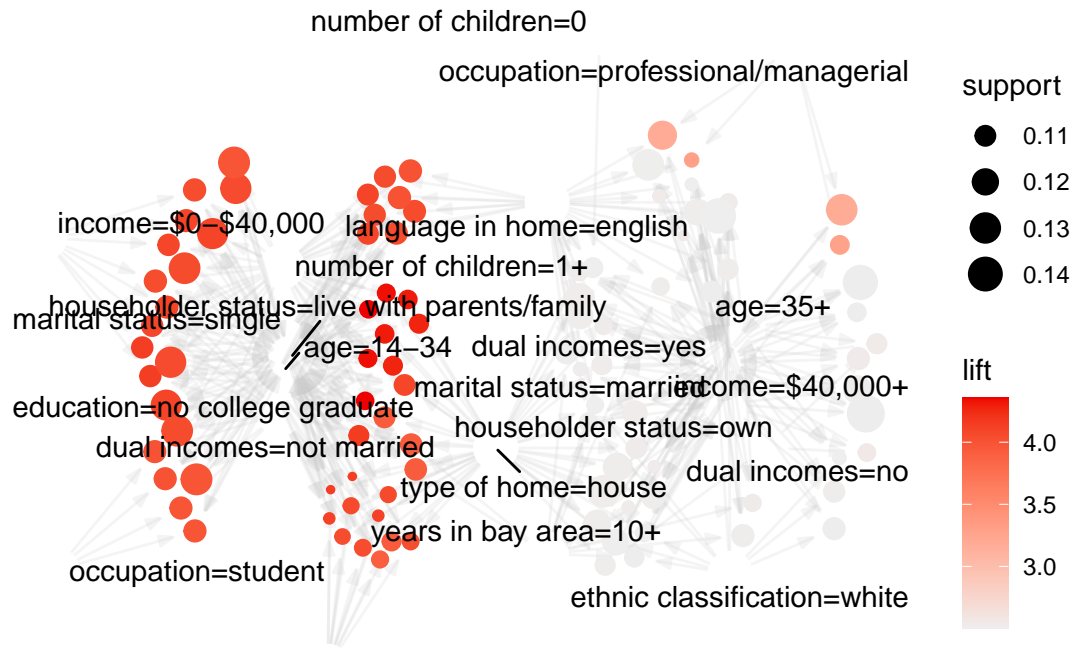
number of children=0
occupation=professional/managerial
support
0.11
0.12
0.13
0.14
income=$0–$40,000
language in home=english
number of children=1+
householder status=live with parents/family
marital status=single
age=35+
age=14–34
dual incomes=yes
lift
marital status=married
income=$40,000+
education=no college graduate
4.0
householder status=own
dual incomes=not married
dual incomes=no
type of home=house
3.5
years in bay area=10+
3.0
occupation=student
ethnic classification=white